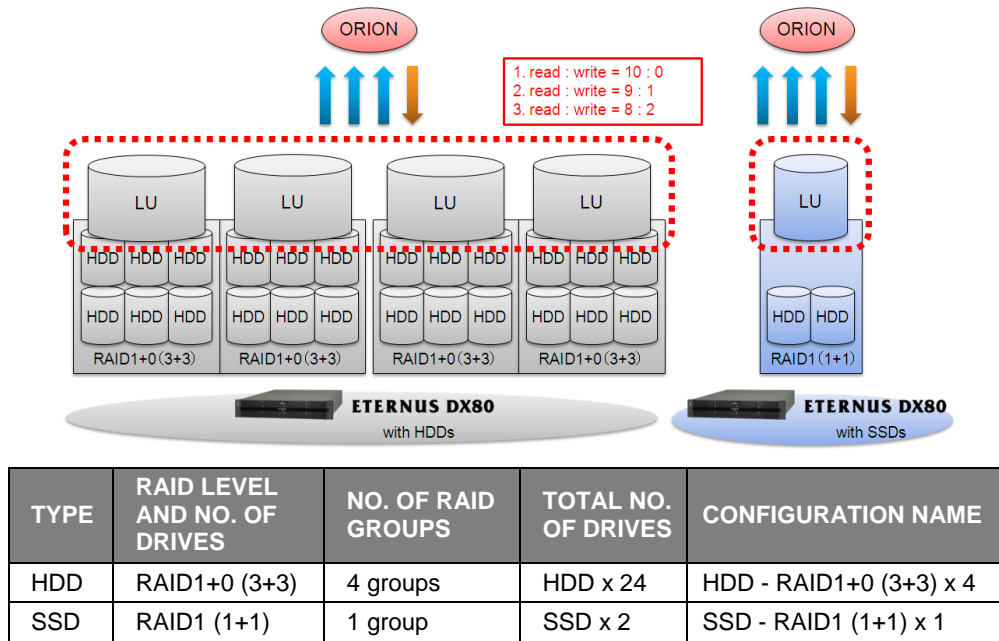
ORION

ORION

1. read : write = 10 : 0
2. read : write = 9 : 1
3. read : write = 8 : 2

LU

LU

LU

LU

LU

HDD HDD HDD
HDD HDD HDD
RAID1+0 (3+3)

HDD HDD HDD
HDD HDD HDD
RAID1+0 (3+3)

HDD HDD HDD
HDD HDD HDD
RAID1+0 (3+3)

HDD HDD HDD
HDD HDD HDD
RAID1+0 (3+3)

HDD HDD
RAID1 (1+1)

ETERNUS DX80
with HDDs

ETERNUS DX80
with SSDs

| TYPE | RAID LEVEL AND NO. OF DRIVES | NO. OF RAID GROUPS | TOTAL NO. OF DRIVES | CONFIGURATION NAME |
|---|---|---|---|---|
| HDD | RAID1+0 (3+3) | 4 groups | HDD x 24 | HDD - RAID1+0 (3+3) x 4 |
| SSD | RAID1 (1+1) | 1 group | SSD x 2 | SSD - RAID1 (1+1) x 1 |